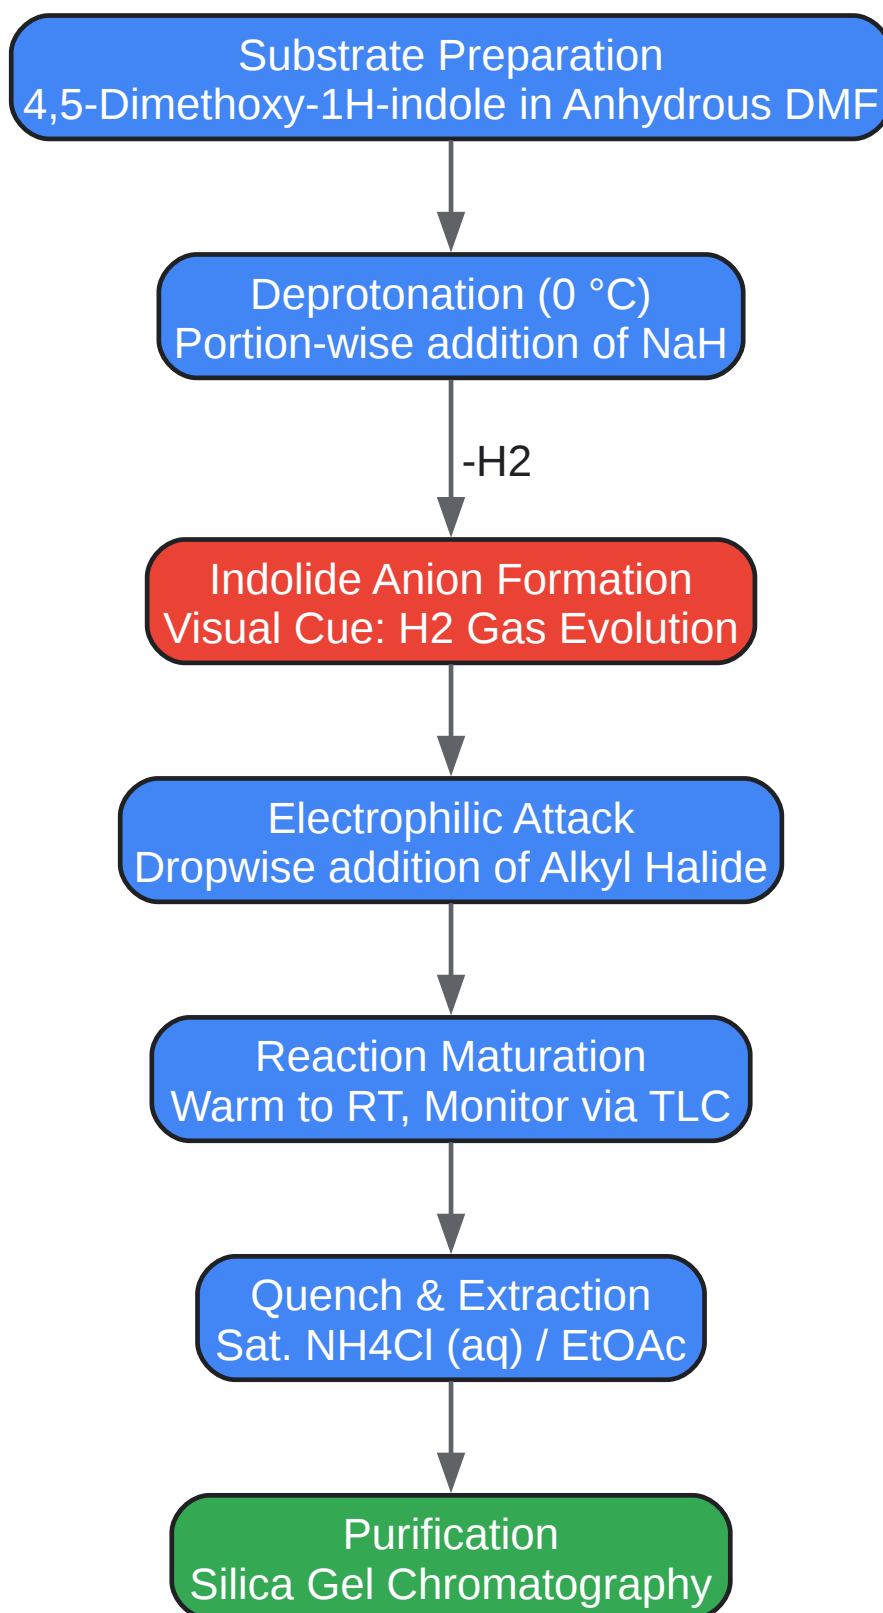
Substrate Preparation
4,5-Dimethoxy-1H-indole in Anhydrous DMF

Deprotonation (0 °C)
Portion-wise addition of NaH

-H2

Indolide Anion Formation
Visual Cue: H2 Gas Evolution

Electrophilic Attack
Dropwise addition of Alkyl Halide

Reaction Maturation
Warm to RT, Monitor via TLC

Quench & Extraction
Sat. NH4Cl (aq) / EtOAc

Purification
Silica Gel Chromatography